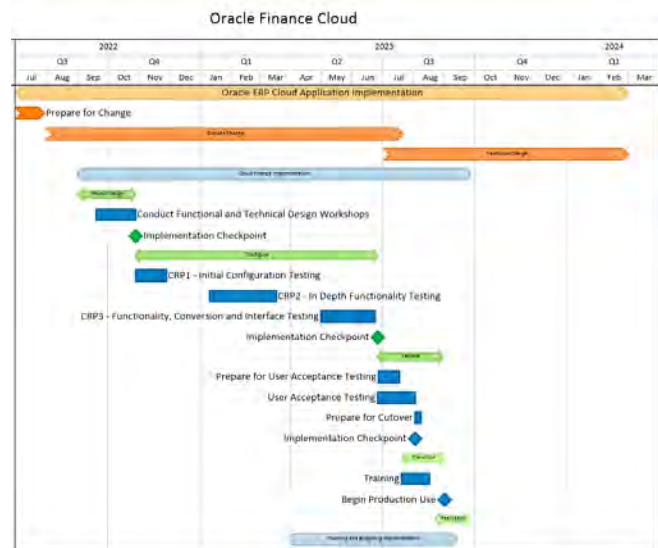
Oracle Finance Cloud

2022
2023
2024
Q3
Q4
Q1
Q2
Q3
Q4
Q1
Jul
Aug
Sep
Oct
Nov
Dec
Jan
Feb
Mar
Apr
May
Jun
Jul
Aug
Sep
Oct
Nov
Dec
Jan
Feb
Mar

Oracle ERP Cloud Application Implementation
Prepare for Change
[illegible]
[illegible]
Cloud Finance Implementation
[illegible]
Conduct Functional and Technical Design Workshops
Implementation Checkpoint
Configure
CRP1 - Initial Configuration Testing
CRP2 - In Depth Functionality Testing
CRP3 - Functionality, Conversion and Interface Testing
Implementation Checkpoint
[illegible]
Prepare for User Acceptance Testing
User Acceptance Testing
Prepare for Cutover
Implementation Checkpoint
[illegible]
Training
Begin Production Use
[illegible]
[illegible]